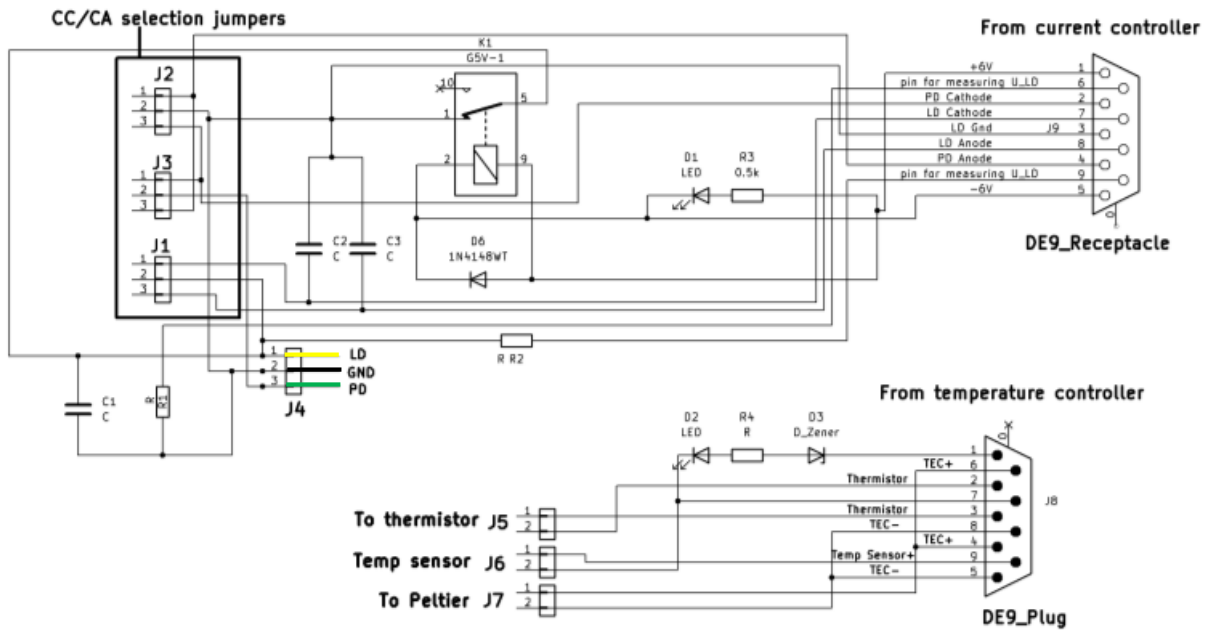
CC/CA selection jumpers

From current controller

K1
G5V-1

J2
1
2
3

J3
1
2
3

J1
1
2
3

10
1
5
2
9

+6V
pin for measuring U_LD
PD Cathode
LD Cathode
LD Gnd
LD Anode
PD Anode
pin for measuring U_LD
-6V

J9

1
6
2
7
3
8
4
9
5

D1
LED

R3
0.5k

C2
C

C3
C

D6
1N4148WT

DE9_Receptacle

R R2

1 LD
2 GND
3 PD

J4

C1
C

R1

From temperature controller

D2
LED

R4
R

D3
D_Zener

TEC+
Thermistor
Thermistor
TEC−
TEC+
Temp Sensor+
TEC−

1
6
2
7
3
8
4
9
5

J8

To thermistor J5
1
2

Temp sensor J6
1
2

To Peltier J7
1
2

DE9_Plug